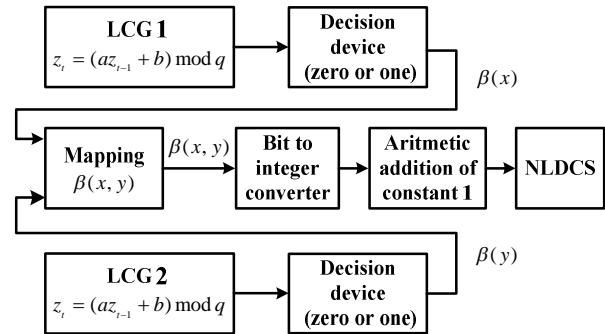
LCG 1
$z_t = (az_{t-1} + b) \bmod q$

Decision device (zero or one)

$\beta(x)$

Mapping
$\beta(x, y)$

$\beta(x, y)$

Bit to integer converter

Aritmetic addition of constant 1

NLDCS

$\beta(y)$

LCG 2
$z_t = (az_{t-1} + b) \bmod q$

Decision device (zero or one)